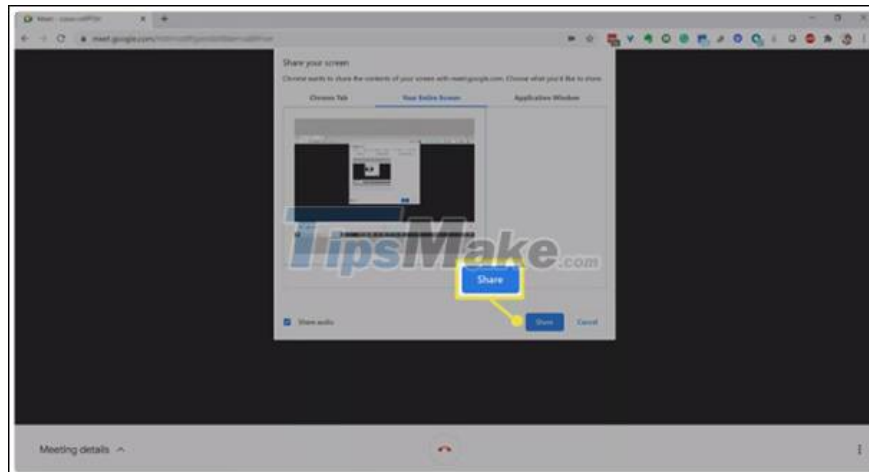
Meet - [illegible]

meet.google.com/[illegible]

Share your screen

Chrome wants to share the contents of your screen with meet.google.com. Choose what you'd like to share.

Chrome Tab

Your Entire Screen

Application Window

TipsMake.com

Share

Share audio

Share

Cancel

Meeting details